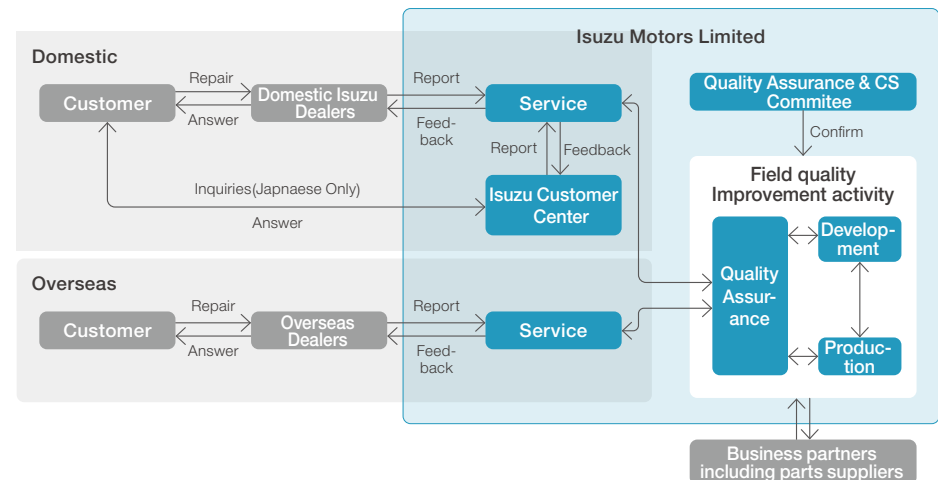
Isuzu Motors Limited

Domestic

Customer

Repair

Answer

Domestic Isuzu Dealers

Report

Feedback

Service

Quality Assurance & CS Commitee

Confirm

Report

Feedback

Inquiries(Japnaese Only)

Answer

Isuzu Customer Center

Field quality Improvement activity

Quality Assurance

Development

Production

Overseas

Customer

Repair

Answer

Overseas Dealers

Report

Feedback

Service

Business partners including parts suppliers